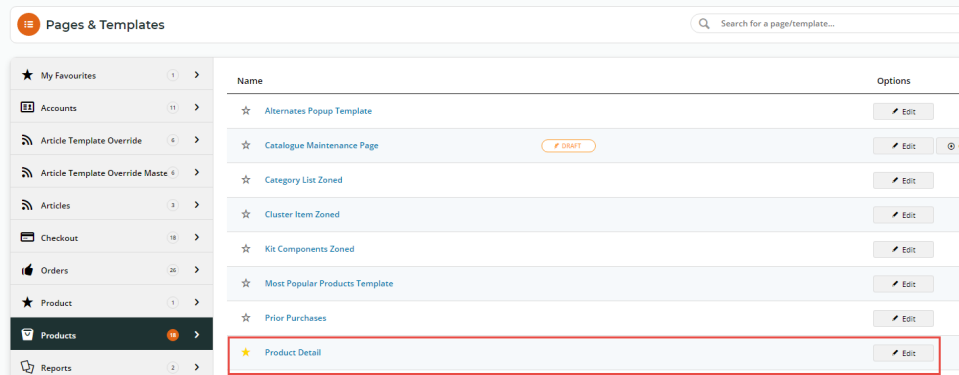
Pages & Templates

Search for a page/template...

My Favourites 1
Accounts 11
Article Template Override 6
Article Template Override Maste 6
Articles 3
Checkout 18
Orders 26
Product 1
Products 18
Reports 2

| Name | | Options |
|---|---|---|
| Alternates Popup Template | | Edit |
| Catalogue Maintenance Page | DRAFT | Edit |
| Category List Zoned | | Edit |
| Cluster Item Zoned | | Edit |
| Kit Components Zoned | | Edit |
| Most Popular Products Template | | Edit |
| Prior Purchases | | Edit |
| Product Detail | | Edit |